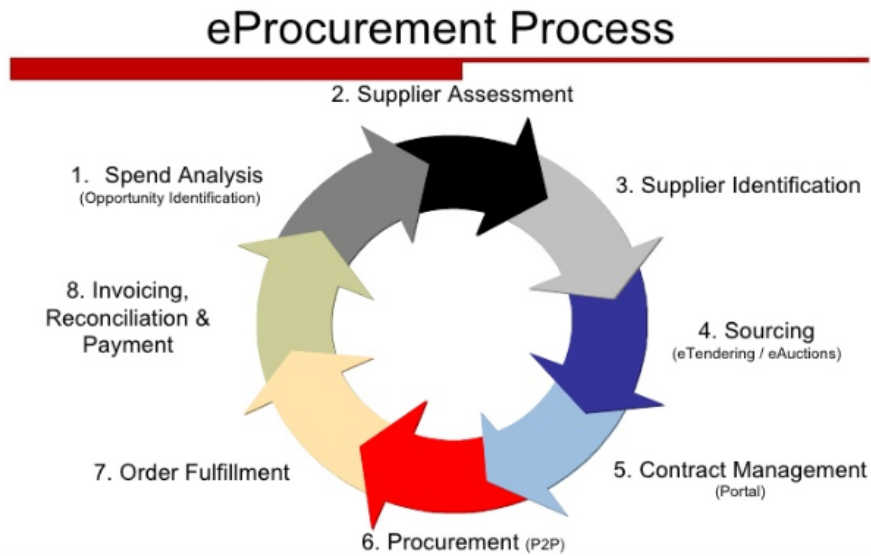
eProcurement Process

2. Supplier Assessment

1. Spend Analysis
(Opportunity Identification)

3. Supplier Identification

8. Invoicing, Reconciliation & Payment

4. Sourcing
(eTendering / eAuctions)

7. Order Fulfillment

5. Contract Management
(Portal)

6. Procurement (P2P)